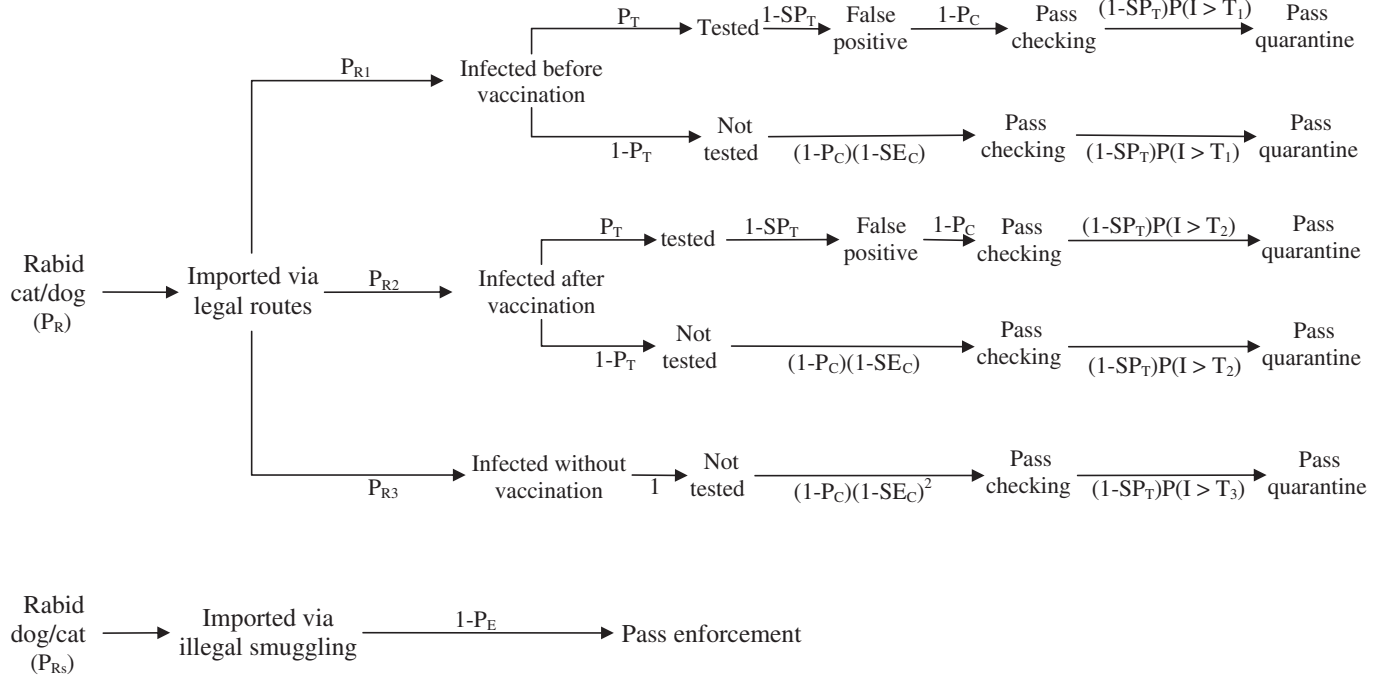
Rabid cat/dog ($P_R$)

Imported via legal routes

$P_{R1}$

Infected before vaccination

$P_T$

Tested

$1-SP_T$

False positive

$1-P_C$

Pass checking

$(1-SP_T)P(I > T_1)$

Pass quarantine

$1-P_T$

Not tested

$(1-P_C)(1-SE_C)$

Pass checking

$(1-SP_T)P(I > T_1)$

Pass quarantine

$P_{R2}$

Infected after vaccination

$P_T$

tested

$1-SP_T$

False positive

$1-P_C$

Pass checking

$(1-SP_T)P(I > T_2)$

Pass quarantine

$1-P_T$

Not tested

$(1-P_C)(1-SE_C)$

Pass checking

$(1-SP_T)P(I > T_2)$

Pass quarantine

$P_{R3}$

Infected without vaccination

1

Not tested

$(1-P_C)(1-SE_C)^2$

Pass checking

$(1-SP_T)P(I > T_3)$

Pass quarantine

Rabid dog/cat ($P_{Rs}$)

Imported via illegal smuggling

$1-P_E$

Pass enforcement